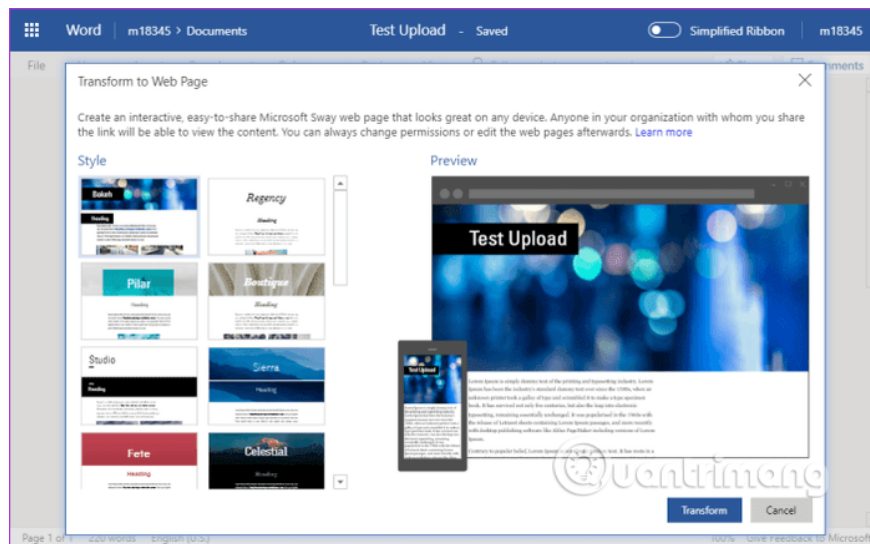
Word | m18345 > Documents

Test Upload - Saved

Simplified Ribbon

m18345

File

Comments

Transform to Web Page

Create an interactive, easy-to-share Microsoft Sway web page that looks great on any device. Anyone in your organization with whom you share the link will be able to view the content. You can always change permissions or edit the web pages afterwards. Learn more

Style

Bokeh

Heading

Regency

Heading

Pilar

Heading

Boutique

Heading

Studio

Heading

Sierra

Heading

Fete

Heading

Celestial

Heading

Preview

Test Upload

Test Upload

Transform

Cancel

Page 1 of 1

220 words

English (U.S.)

100%

Give Feedback to Microsoft